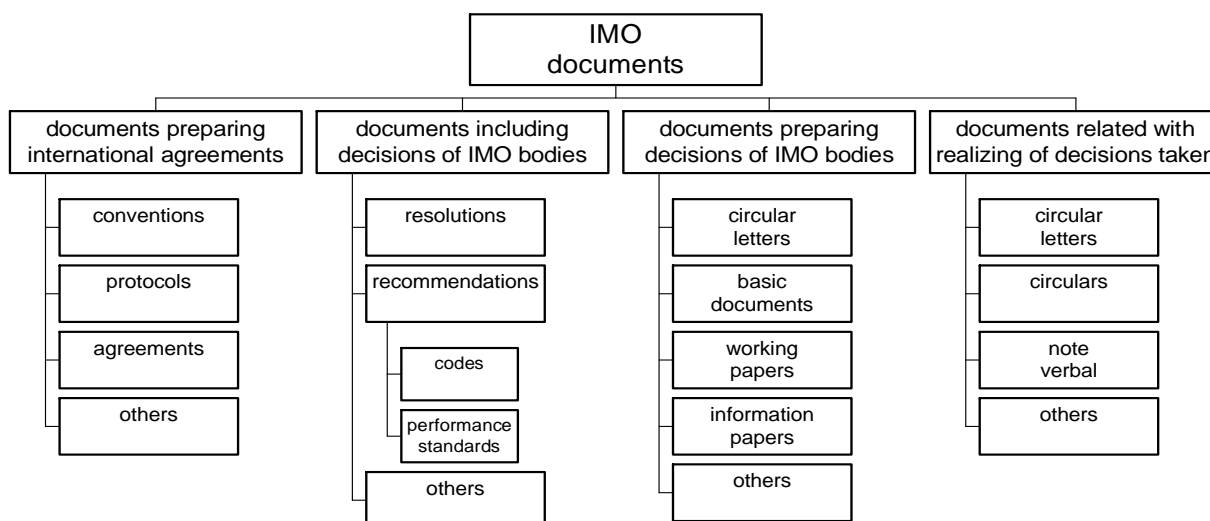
IMO documents

documents preparing international agreements

conventions

protocols

agreements

others

documents including decisions of IMO bodies

resolutions

recommendations

codes

performance standards

others

documents preparing decisions of IMO bodies

circular letters

basic documents

working papers

information papers

others

documents related with realizing of decisions taken

circular letters

circulars

note verbal

others